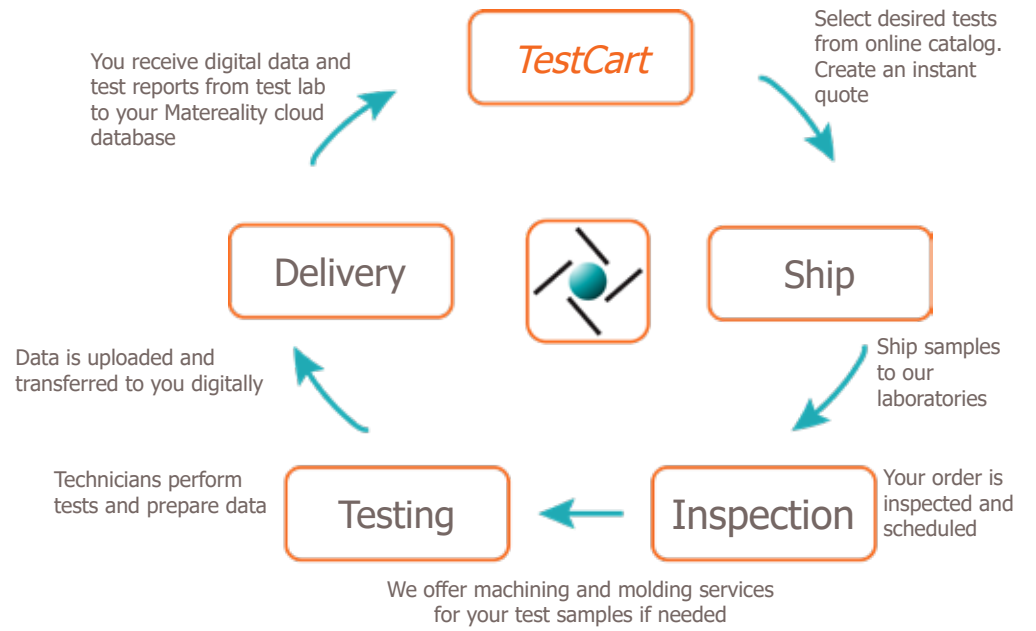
TestCart

Select desired tests from online catalog. Create an instant quote

Ship

Ship samples to our laboratories

Inspection

Your order is inspected and scheduled

We offer machining and molding services for your test samples if needed

Testing

Technicians perform tests and prepare data

Data is uploaded and transferred to you digitally

Delivery

You receive digital data and test reports from test lab to your Matereality cloud database